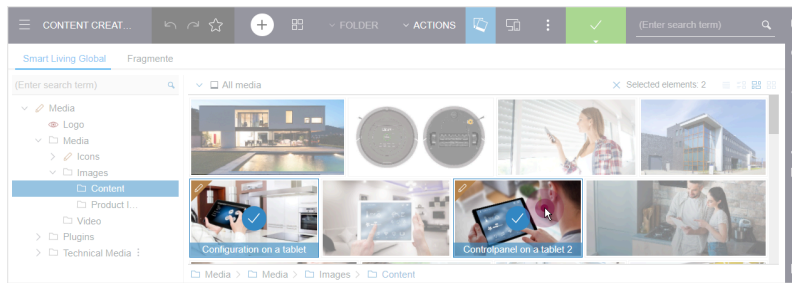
CONTENT CREAT...

FOLDER

ACTIONS

(Enter search term)

Smart Living Global

Fragmente

(Enter search term)

Media

Logo

Media

Icons

Images

Content

Product I...

Video

Plugins

Technical Media

All media

Selected elements: 2

Configuration on a tablet

Controlpanel on a tablet 2

Media > Media > Images > Content